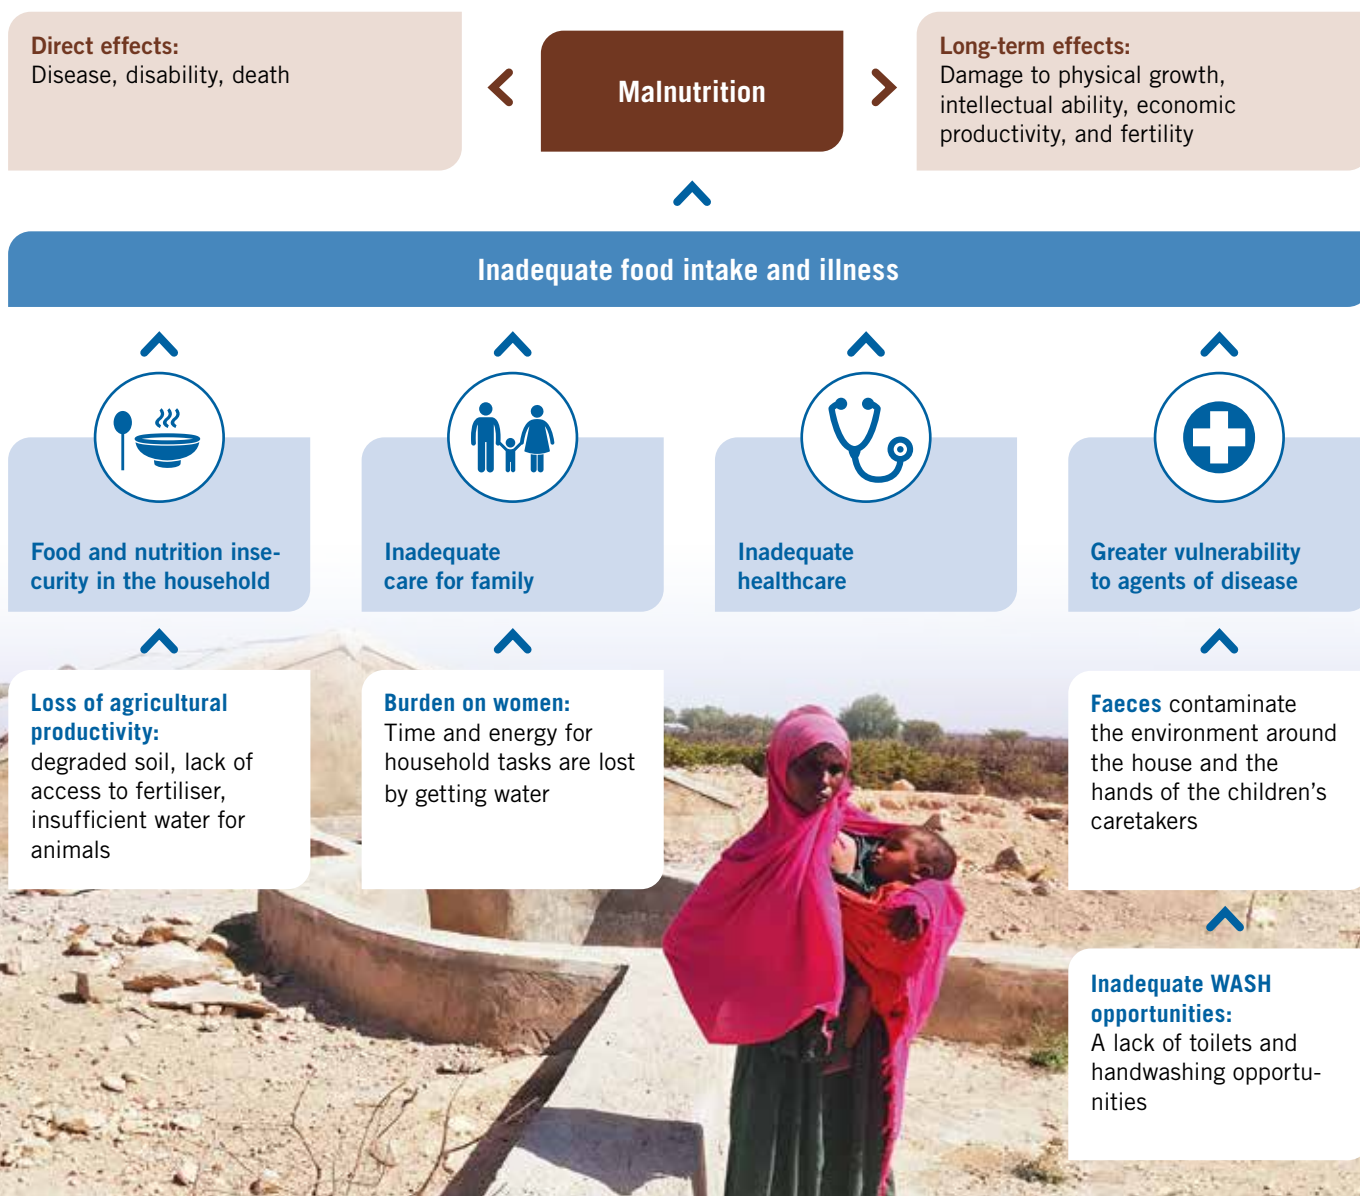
Direct effects:
Disease, disability, death

Malnutrition

Long-term effects:
Damage to physical growth, intellectual ability, economic productivity, and fertility

Inadequate food intake and illness

Food and nutrition insecurity in the household

Inadequate care for family

Inadequate healthcare

Greater vulnerability to agents of disease

Loss of agricultural productivity:
degraded soil, lack of access to fertiliser, insufficient water for animals

Burden on women:
Time and energy for household tasks are lost by getting water

Faeces contaminate the environment around the house and the hands of the children's caretakers

Inadequate WASH opportunities:
A lack of toilets and handwashing opportunities